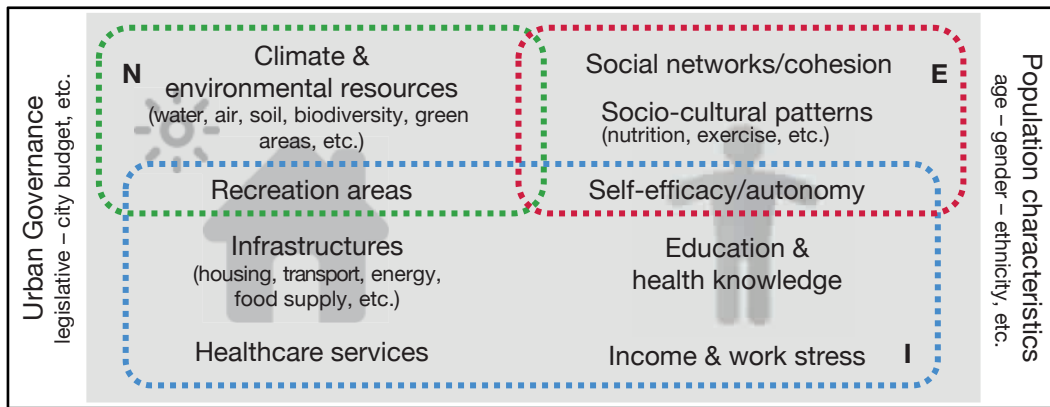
Urban Governance
legislative – city budget, etc.

N

Climate & environmental resources
(water, air, soil, biodiversity, green areas, etc.)

Social networks/cohesion

E

Socio-cultural patterns
(nutrition, exercise, etc.)

Recreation areas

Self-efficacy/autonomy

Infrastructures
(housing, transport, energy, food supply, etc.)

Education & health knowledge

Healthcare services

Income & work stress

I

Population characteristics
age – gender – ethnicity, etc.